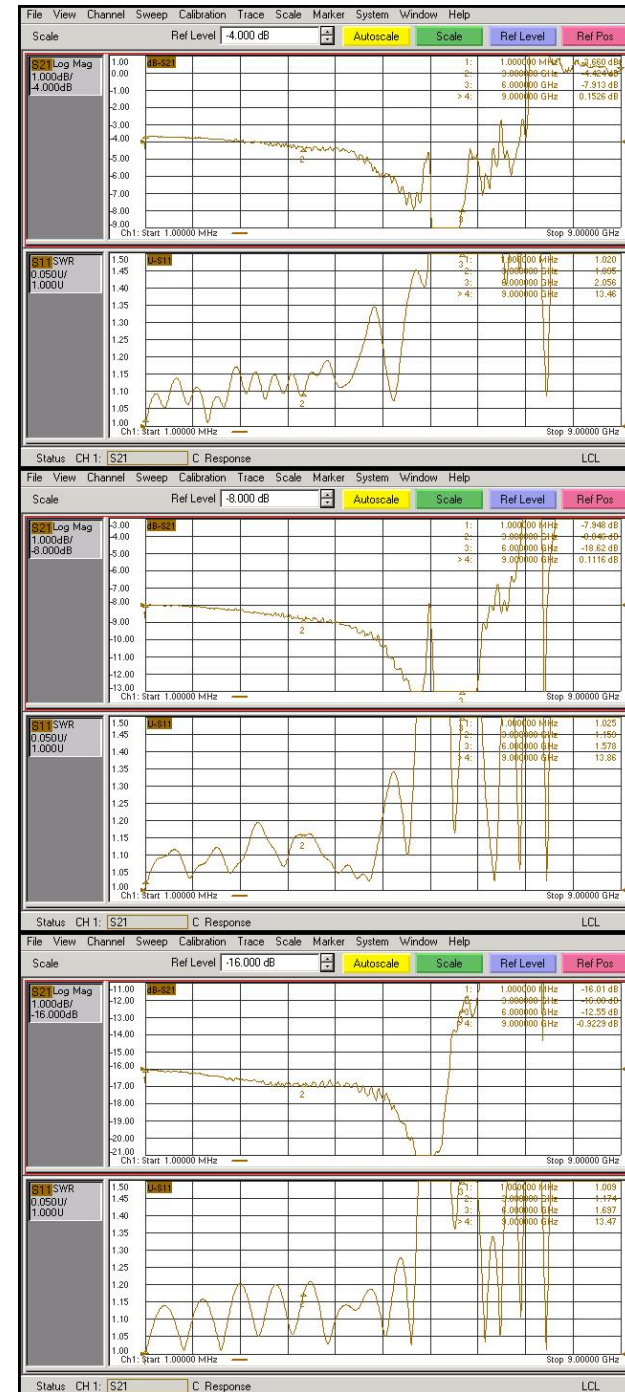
File View Channel Sweep Calibration Trace Scale Marker System Window Help

Scale Ref Level -4.000 dB Autoscale Scale Ref Level Ref Pos

S21 Log Mag 1.000dB/ -4.000dB

dB-S21

1.00 0.00 -1.00 -2.00 -3.00 -4.00 -5.00 -6.00 -7.00 -8.00 -9.00

1: 1.000000 MHz -3.660 dB
2: 3.000000 GHz -4.424 dB
3: 6.000000 GHz -7.913 dB
> 4: 9.000000 GHz 0.1526 dB

2

Ch1: Start 1.00000 MHz Stop 9.00000 GHz

S11 SWR 0.050U/ 1.000U

U-S11

1.50 1.45 1.40 1.35 1.30 1.25 1.20 1.15 1.10 1.05 1.00

1: 1.000000 MHz 1.020
2: 3.000000 GHz 1.095
3: 6.000000 GHz 2.056
> 4: 9.000000 GHz 13.46

2

Ch1: Start 1.00000 MHz Stop 9.00000 GHz

Status CH 1: S21 C Response LCL

File View Channel Sweep Calibration Trace Scale Marker System Window Help

Scale Ref Level -8.000 dB Autoscale Scale Ref Level Ref Pos

S21 Log Mag 1.000dB/ -8.000dB

dB-S21

-3.00 -4.00 -5.00 -6.00 -7.00 -8.00 -9.00 -10.00 -11.00 -12.00 -13.00

1: 1.000000 MHz -7.948 dB
2: 3.000000 GHz -8.040 dB
3: 6.000000 GHz -18.62 dB
> 4: 9.000000 GHz 0.1116 dB

2

Ch1: Start 1.00000 MHz Stop 9.00000 GHz

S11 SWR 0.050U/ 1.000U

U-S11

1.50 1.45 1.40 1.35 1.30 1.25 1.20 1.15 1.10 1.05 1.00

1: 1.000000 MHz 1.025
2: 3.000000 GHz 1.150
3: 6.000000 GHz 1.578
> 4: 9.000000 GHz 13.86

2

Ch1: Start 1.00000 MHz Stop 9.00000 GHz

Status CH 1: S21 C Response LCL

File View Channel Sweep Calibration Trace Scale Marker System Window Help

Scale Ref Level -16.000 dB Autoscale Scale Ref Level Ref Pos

S21 Log Mag 1.000dB/ -16.000dB

dB-S21

-11.00 -12.00 -13.00 -14.00 -15.00 -16.00 -17.00 -18.00 -19.00 -20.00 -21.00

1: 1.000000 MHz -16.01 dB
2: 3.000000 GHz -16.00 dB
3: 6.000000 GHz -12.55 dB
> 4: 9.000000 GHz -0.9229 dB

2

Ch1: Start 1.00000 MHz Stop 9.00000 GHz

S11 SWR 0.050U/ 1.000U

U-S11

1.50 1.45 1.40 1.35 1.30 1.25 1.20 1.15 1.10 1.05 1.00

1: 1.000000 MHz 1.009
2: 3.000000 GHz 1.174
3: 6.000000 GHz 1.697
> 4: 9.000000 GHz 13.47

Ch1: Start 1.00000 MHz Stop 9.00000 GHz

Status CH 1: S21 C Response LCL